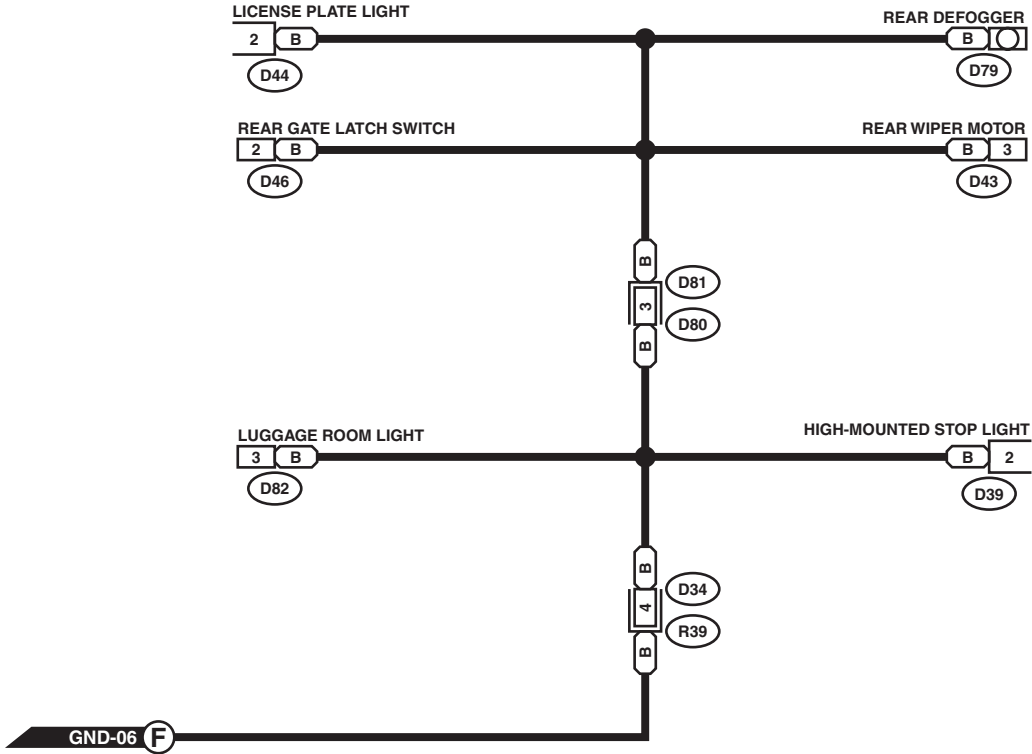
LICENSE PLATE LIGHT
2 B
D44

REAR DEFOGGER
B
D79

REAR GATE LATCH SWITCH
2 B
D46

REAR WIPER MOTOR
B 3
D43

B
D81
3
D80
B

LUGGAGE ROOM LIGHT
3 B
D82

HIGH-MOUNTED STOP LIGHT
B 2
D39

B
D34
4
R39
B

GND-06 F